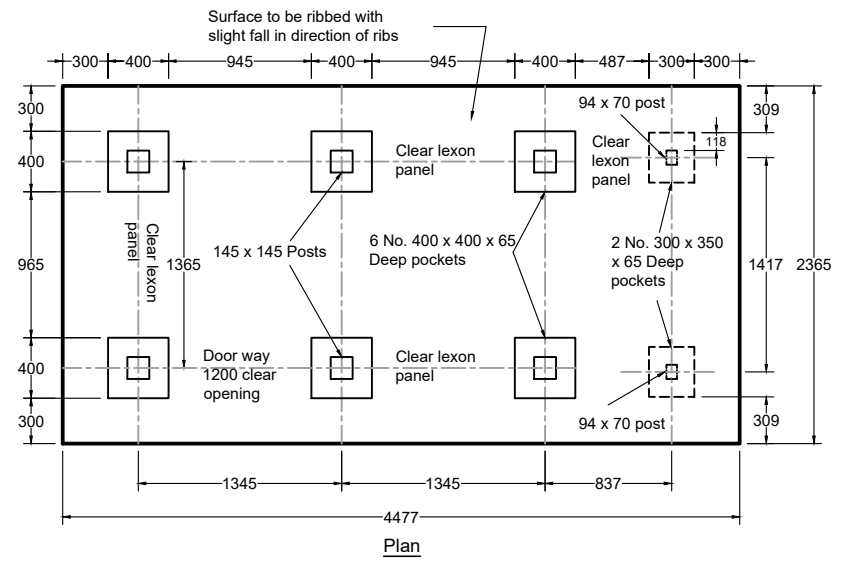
Surface to be ribbed with slight fall in direction of ribs

300 400 945 400 945 400 487 300 300

300
400
965
400
300

309
94 x 70 post
Clear lexon panel
118
Clear lexon panel
Clear lexon panel
1365
145 x 145 Posts
6 No. 400 x 400 x 65 Deep pockets
2 No. 300 x 350 x 65 Deep pockets
1417
2365
Door way 1200 clear opening
Clear lexon panel
94 x 70 post
309

1345 1345 837
4477

Plan